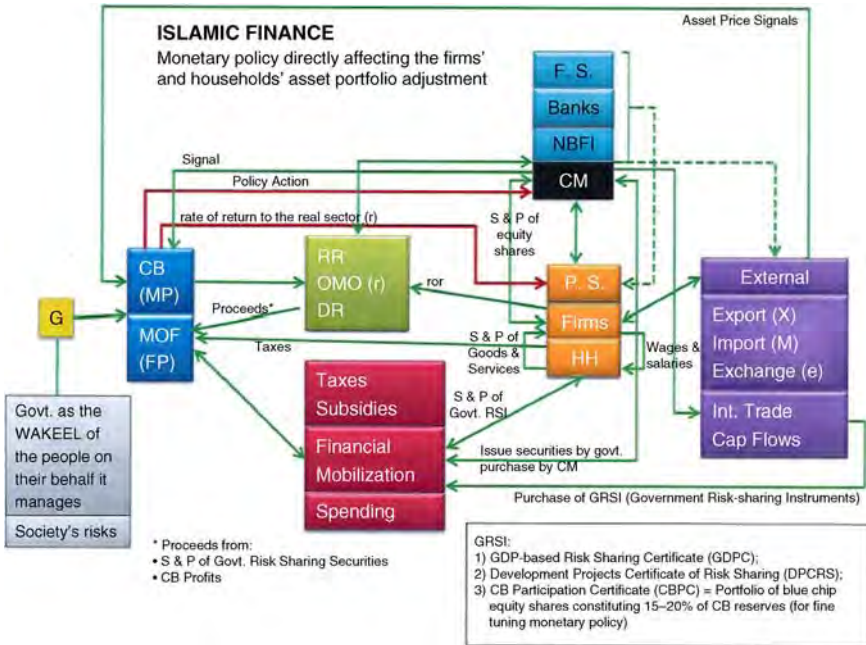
ISLAMIC FINANCE
Monetary policy directly affecting the firms' and households' asset portfolio adjustment

Asset Price Signals

F. S.
Banks
NBFI
CM

Signal
Policy Action
rate of return to the real sector (r)

S & P of equity shares

CB (MP)
MOF (FP)

RR
OMO (r)
DR

ror

P. S.
Firms
HH

External
Export (X)
Import (M)
Exchange (e)
Int. Trade
Cap Flows

G

Proceeds*
Taxes

S & P of Goods & Services

Wages & salaries

Taxes
Subsidies
Financial Mobilization
Spending

S & P of Govt. RSI

Issue securities by govt. purchase by CM

Purchase of GRSI (Government Risk-sharing Instruments)

Govt. as the WAKEEL of the people on their behalf it manages
Society's risks

* Proceeds from:
• S & P of Govt. Risk Sharing Securities
• CB Profits

GRSI:
1) GDP-based Risk Sharing Certificate (GDPC);
2) Development Projects Certificate of Risk Sharing (DPCRS);
3) CB Participation Certificate (CBPC) = Portfolio of blue chip equity shares constituting 15–20% of CB reserves (for fine tuning monetary policy)